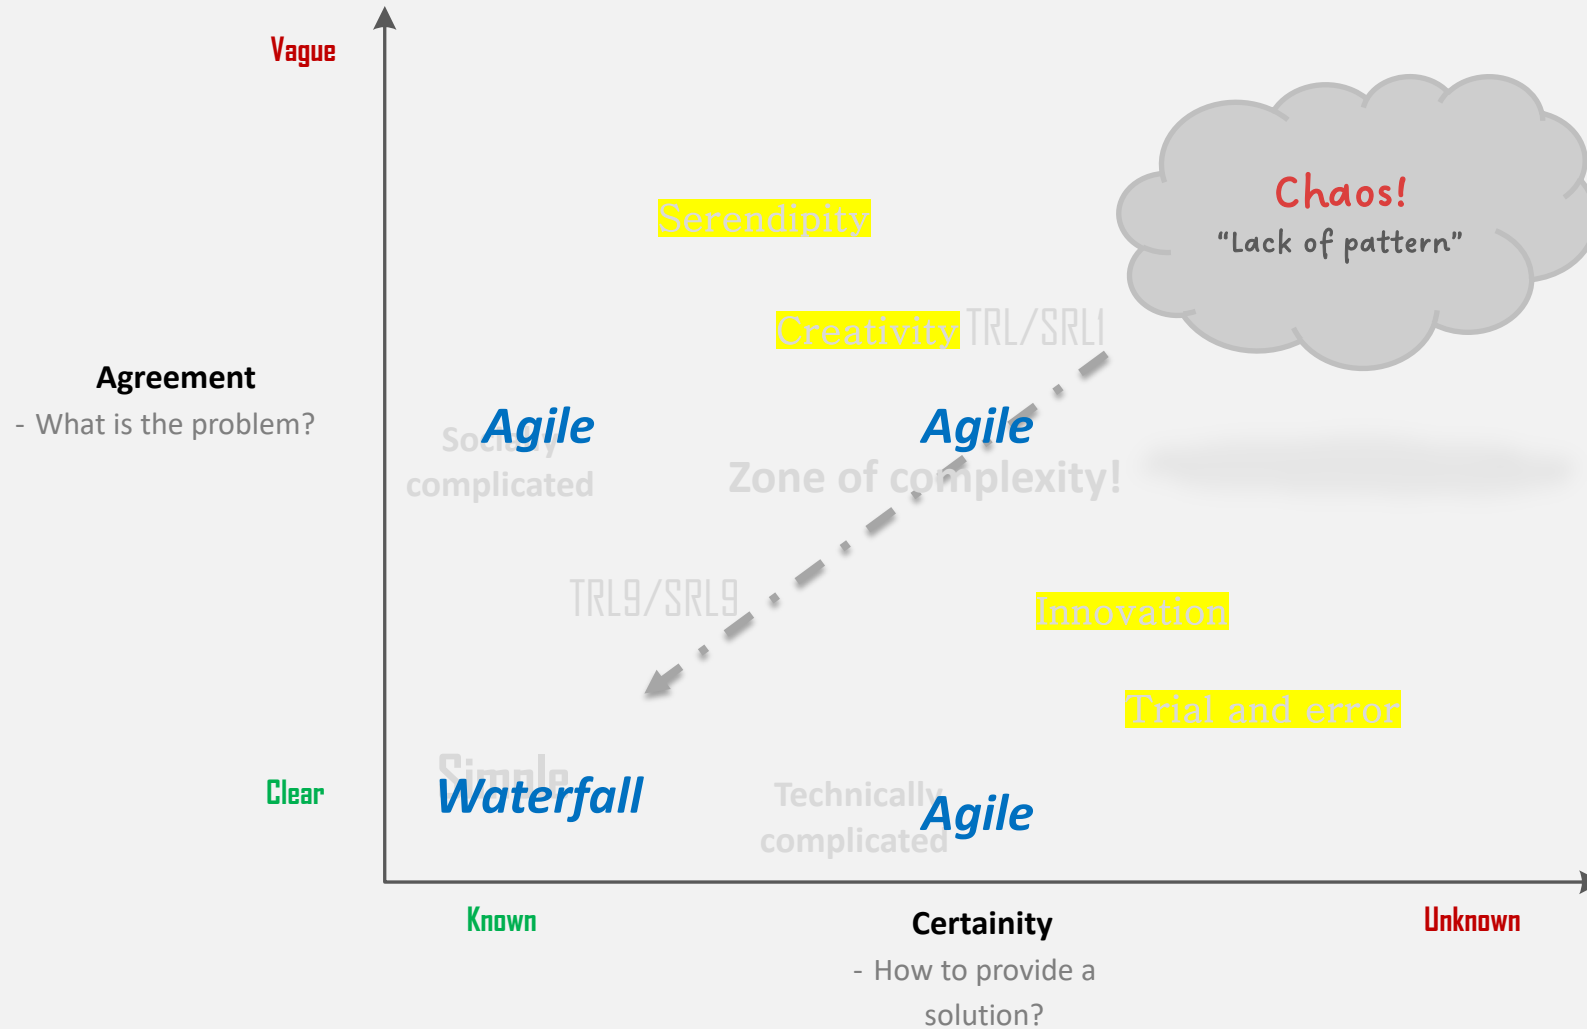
Vague

Chaos!
"Lack of pattern"

Serendipity

Creativity TRL/SRL1

Agreement
- What is the problem?

Socially complicated Agile

Agile
Zone of complexity!

TRL9/SRL9

Innovation

Trial and error

Clear

Simple Waterfall

Technically complicated Agile

Known

Certainity
- How to provide a solution?

Unknown